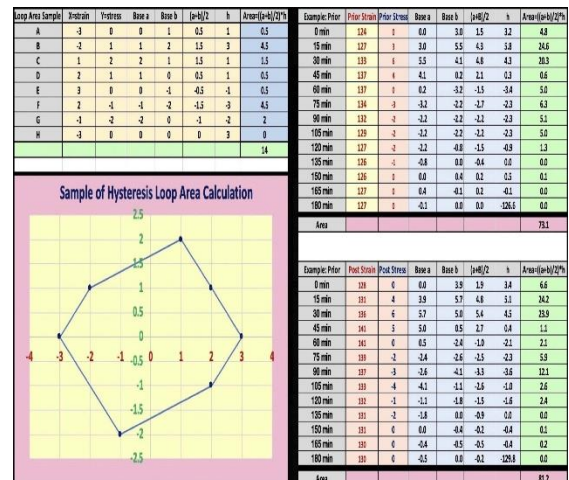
| Loop Area Sample | X=strain | Y=stress | Base a | Base b | (a+b)/2 | h | Area=((a+b)/2)*h |
|---|---|---|---|---|---|---|---|
| A | -3 | 0 | 0 | 1 | 0.5 | 1 | 0.5 |
| B | -2 | 1 | 1 | 2 | 1.5 | 3 | 4.5 |
| C | 1 | 2 | 2 | 1 | 1.5 | 1 | 1.5 |
| D | 2 | 1 | 1 | 0 | 0.5 | 1 | 0.5 |
| E | 3 | 0 | 0 | -1 | -0.5 | -1 | 0.5 |
| F | 2 | -1 | -1 | -2 | -1.5 | -3 | 4.5 |
| G | -1 | -2 | -2 | 0 | -1 | -2 | 2 |
| H | -3 | 0 | 0 | 0 | 0 | 3 | 0 |
| | | | | | | | 14 |

Sample of Hysteresis Loop Area Calculation

2.5 2 1.5 1 0.5 0 -0.5 -1 -1.5 -2 -2.5
-4 -3 -2 -1 0 1 2 3 4

| Example: Prior | Prior Strain | Prior Stress | Base a | Base b | (a+b)/2 | h | Area=((a+b)/2)*h |
|---|---|---|---|---|---|---|---|
| 0 min | 124 | 0 | 0.0 | 3.0 | 1.5 | 3.2 | 4.8 |
| 15 min | 127 | 3 | 3.0 | 5.5 | 4.3 | 5.8 | 24.6 |
| 30 min | 133 | 6 | 5.5 | 4.1 | 4.8 | 4.3 | 20.3 |
| 45 min | 137 | 4 | 4.1 | 0.2 | 2.1 | 0.3 | 0.6 |
| 60 min | 137 | 0 | 0.2 | -3.2 | -1.5 | -3.4 | 5.0 |
| 75 min | 134 | -3 | -3.2 | -2.2 | -2.7 | -2.3 | 6.3 |
| 90 min | 132 | -2 | -2.2 | -2.2 | -2.2 | -2.3 | 5.1 |
| 105 min | 129 | -2 | -2.2 | -2.2 | -2.2 | -2.3 | 5.0 |
| 120 min | 127 | -2 | -2.2 | -0.8 | -1.5 | -0.9 | 1.3 |
| 135 min | 126 | -1 | -0.8 | 0.0 | -0.4 | 0.0 | 0.0 |
| 150 min | 126 | 0 | 0.0 | 0.4 | 0.2 | 0.5 | 0.1 |
| 165 min | 127 | 0 | 0.4 | -0.1 | 0.2 | -0.1 | 0.0 |
| 180 min | 127 | 0 | -0.1 | 0.0 | 0.0 | -126.6 | 0.0 |
| Area | | | | | | | 73.1 |

| Example: Prior | Post Strain | Post Stress | Base a | Base b | (a+b)/2 | h | Area=((a+b)/2)*h |
|---|---|---|---|---|---|---|---|
| 0 min | 128 | 0 | 0.0 | 3.9 | 1.9 | 3.4 | 6.6 |
| 15 min | 131 | 4 | 3.9 | 5.7 | 4.8 | 5.1 | 24.2 |
| 30 min | 136 | 6 | 5.7 | 5.0 | 5.4 | 4.5 | 23.9 |
| 45 min | 141 | 5 | 5.0 | 0.5 | 2.7 | 0.4 | 1.1 |
| 60 min | 141 | 0 | 0.5 | -2.4 | -1.0 | -2.1 | 2.1 |
| 75 min | 139 | -2 | -2.4 | -2.6 | -2.5 | -2.3 | 5.9 |
| 90 min | 137 | -3 | -2.6 | -4.1 | -3.3 | -3.6 | 12.1 |
| 105 min | 133 | -4 | -4.1 | -1.1 | -2.6 | -1.0 | 2.6 |
| 120 min | 132 | -1 | -1.1 | -1.8 | -1.5 | -1.6 | 2.4 |
| 135 min | 131 | -2 | -1.8 | 0.0 | -0.9 | 0.0 | 0.0 |
| 150 min | 131 | 0 | 0.0 | -0.4 | -0.2 | -0.4 | 0.1 |
| 165 min | 130 | 0 | -0.4 | -0.5 | -0.5 | -0.4 | 0.2 |
| 180 min | 130 | 0 | -0.5 | 0.0 | -0.2 | -129.8 | 0.0 |
| Area | | | | | | | 81.2 |